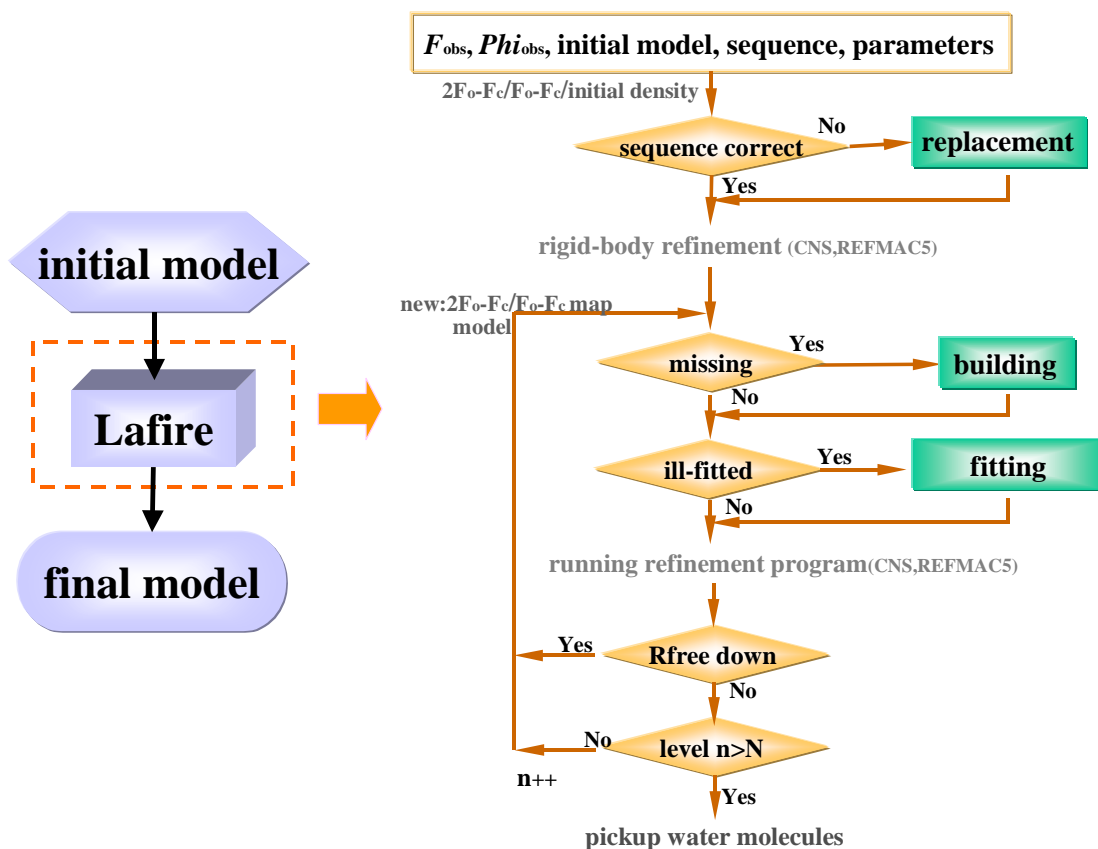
initial model

Lafire

final model

$F_{obs}$, $Phi_{obs}$, initial model, sequence, parameters

$2F_o$-$F_c$/$F_o$-$F_c$/initial density

sequence correct

No

replacement

Yes

rigid-body refinement (CNS,REFMAC5)

new:$2F_o$-$F_c$/$F_o$-$F_c$ map model

missing

Yes

building

No

ill-fitted

Yes

fitting

No

running refinement program(CNS,REFMAC5)

Yes

Rfree down

No

No

level n>N

n++

Yes

pickup water molecules